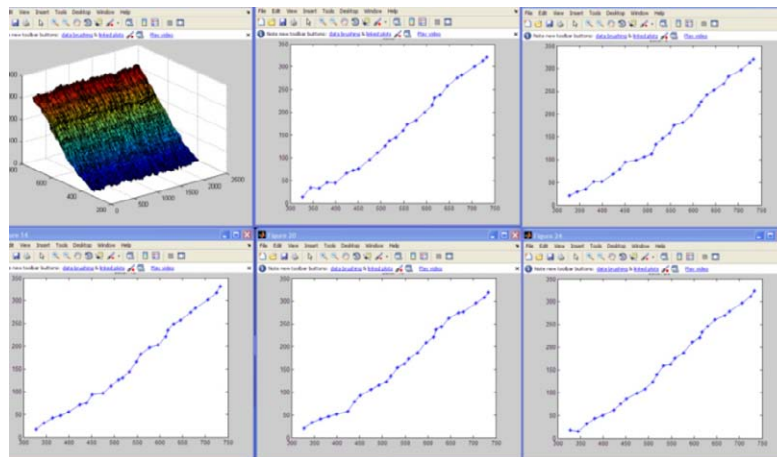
View Insert Tools Desktop Window Help
new toolbar buttons: data brushing & linked plots Play video
400
200
0
600
400
200
0
500
1000
1500
2000
2500

File Edit View Insert Tools Desktop Window Help
Note new toolbar buttons: data brushing & linked plots Play video
350
300
250
200
150
100
50
0
300 350 400 450 500 550 600 650 700 750

File Edit View Insert Tools Desktop Window Help
Note new toolbar buttons: data brushing & linked plots Play video
350
300
250
200
150
100
50
0
300 350 400 450 500 550 600 650 700 750

Figure 14
File Edit View Insert Tools Desktop Window Help
350
300
250
200
150
100
50
0
300 350 400 450 500 550 600 650 700 750

Figure 20
File Edit View Insert Tools Desktop Window Help
Note new toolbar buttons: data brushing & linked plots Play video
350
300
250
200
150
100
50
0
300 350 400 450 500 550 600 650 700 750

Figure 24
File Edit View Insert Tools Desktop Window Help
Note new toolbar buttons: data brushing & linked plots Play video
350
300
250
200
150
100
50
0
300 350 400 450 500 550 600 650 700 750